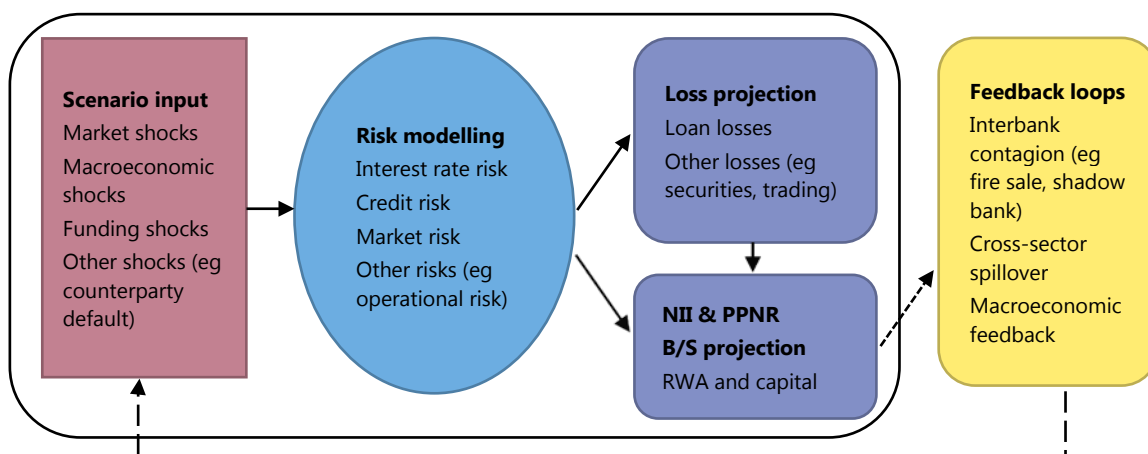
**Scenario input**
Market shocks
Macroeconomic shocks
Funding shocks
Other shocks (eg counterparty default)

**Risk modelling**
Interest rate risk
Credit risk
Market risk
Other risks (eg operational risk)

**Loss projection**
Loan losses
Other losses (eg securities, trading)

**NII & PPNR**
**B/S projection**
RWA and capital

**Feedback loops**
Interbank contagion (eg fire sale, shadow bank)
Cross-sector spillover
Macroeconomic feedback